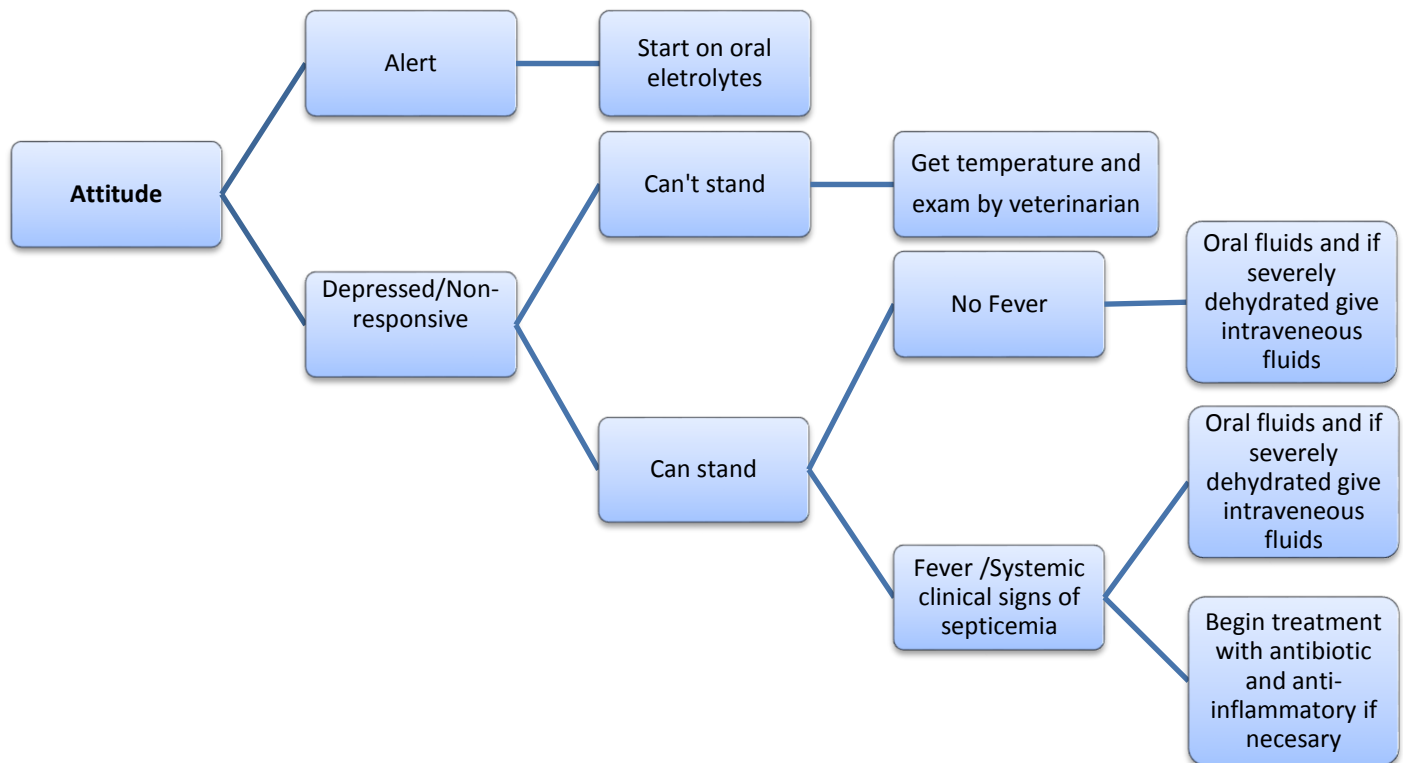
Attitude

Alert

Start on oral eletrolytes

Depressed/Non-responsive

Can't stand

Get temperature and exam by veterinarian

Can stand

No Fever

Oral fluids and if severely dehydrated give intraveneous fluids

Fever /Systemic clinical signs of septicemia

Oral fluids and if severely dehydrated give intraveneous fluids

Begin treatment with antibiotic and anti-inflammatory if necesary